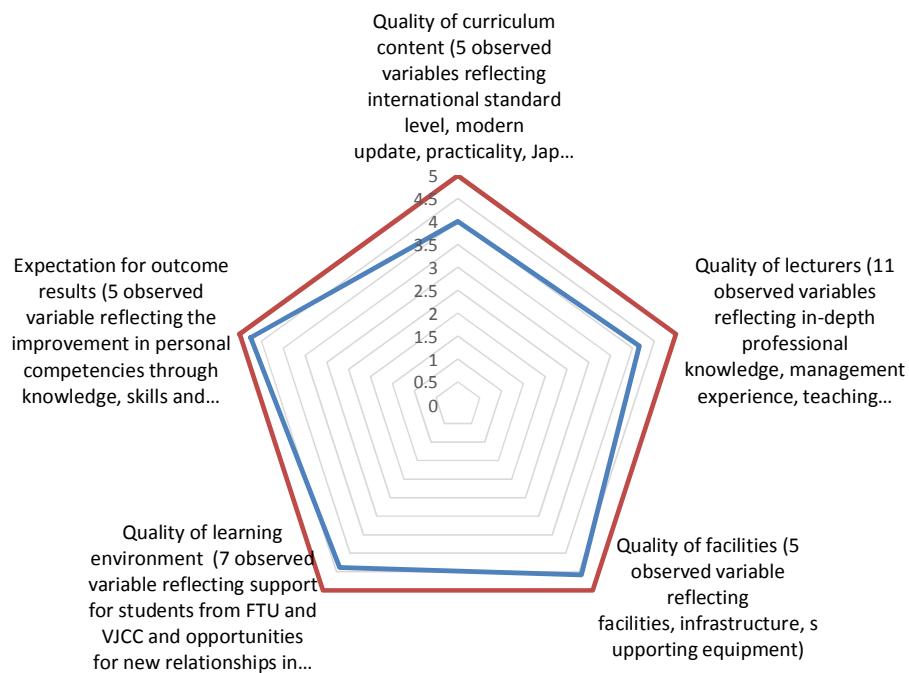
Quality of curriculum content (5 observed variables reflecting international standard level, modern update, practicality, Jap…

5
4.5
4
3.5
3
2.5
2
1.5
1
0.5
0

Quality of lecturers (11 observed variables reflecting in-depth professional knowledge, management experience, teaching…

Quality of facilities (5 observed variable reflecting facilities, infrastructure, s upporting equipment)

Quality of learning environment (7 observed variable reflecting support for students from FTU and VJCC and opportunities for new relationships in…

Expectation for outcome results (5 observed variable reflecting the improvement in personal competencies through knowledge, skills and…